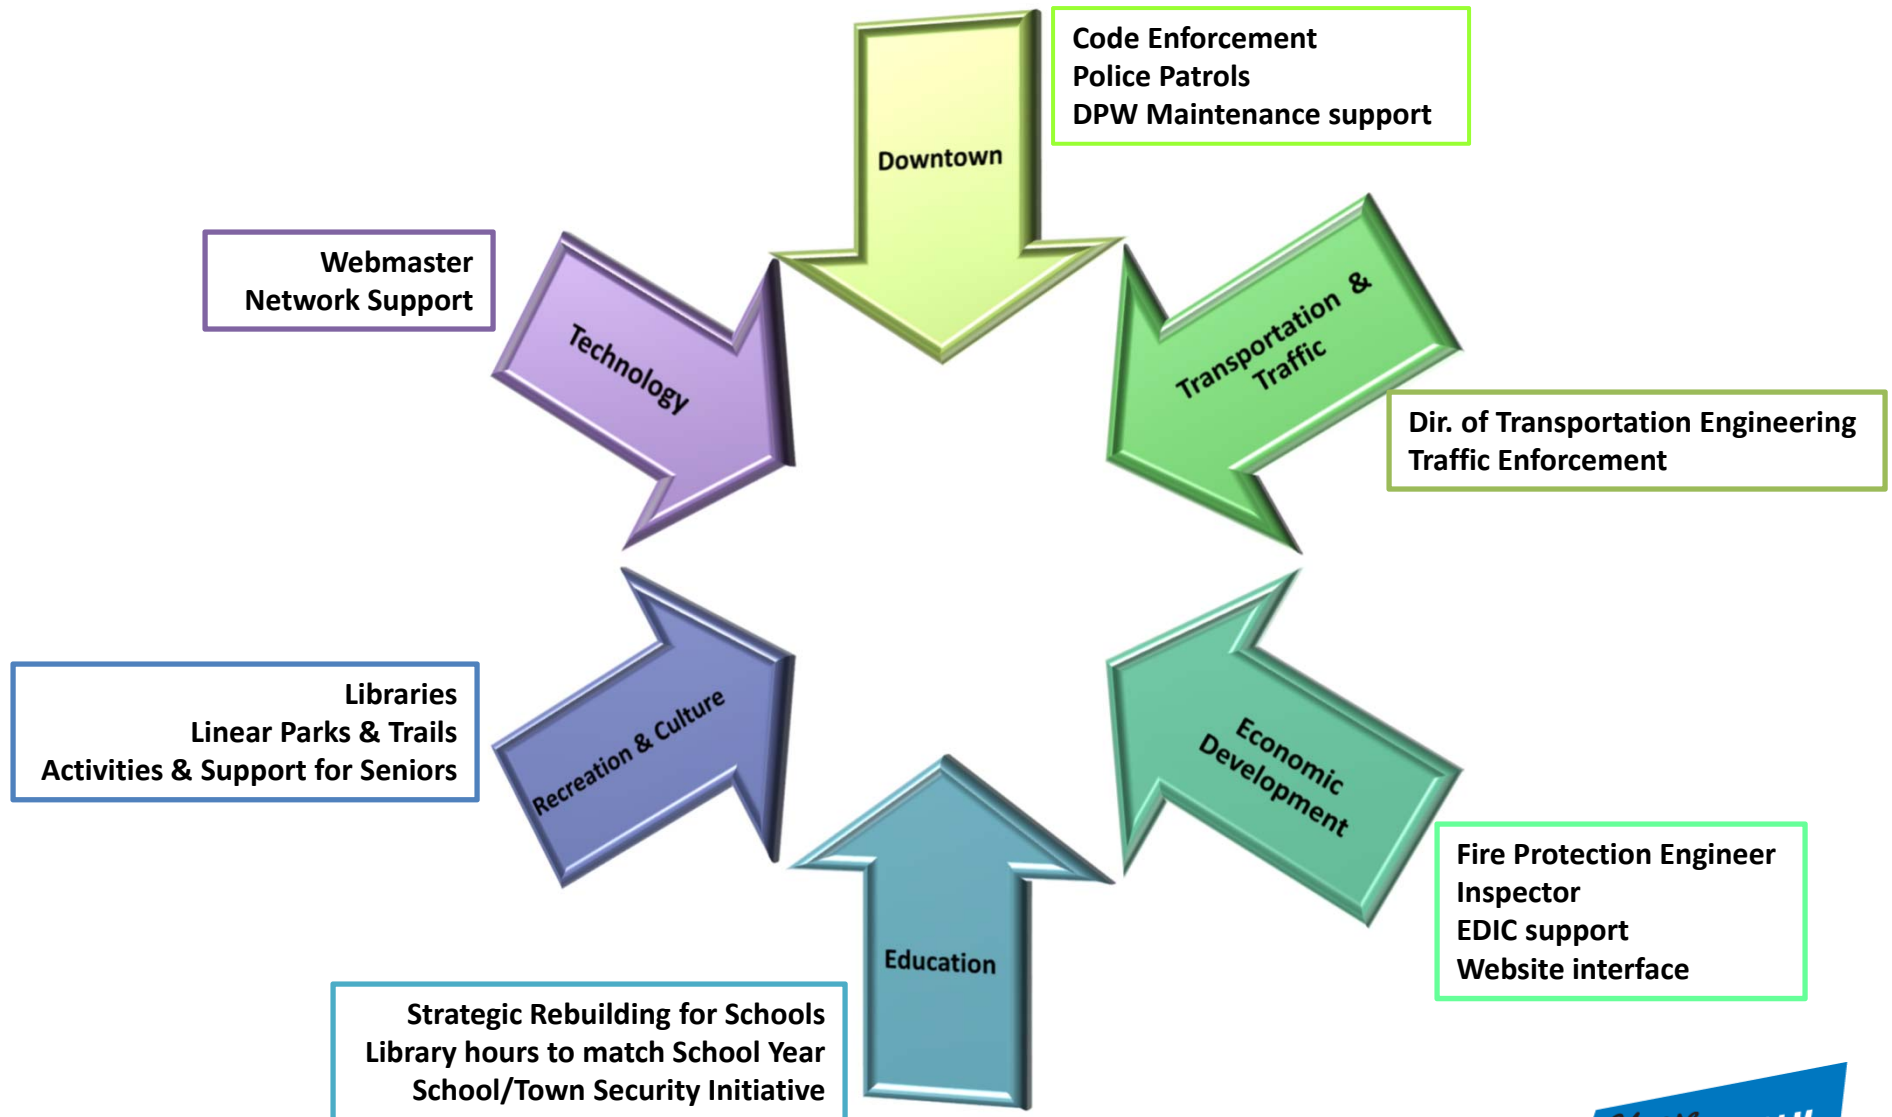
Downtown

Code Enforcement
Police Patrols
DPW Maintenance support

Webmaster
Network Support

Technology

Transportation & Traffic

Dir. of Transportation Engineering
Traffic Enforcement

Libraries
Linear Parks & Trails
Activities & Support for Seniors

Recreation & Culture

Economic Development

Fire Protection Engineer
Inspector
EDIC support
Website interface

Education

Strategic Rebuilding for Schools
Library hours to match School Year
School/Town Security Initiative

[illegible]